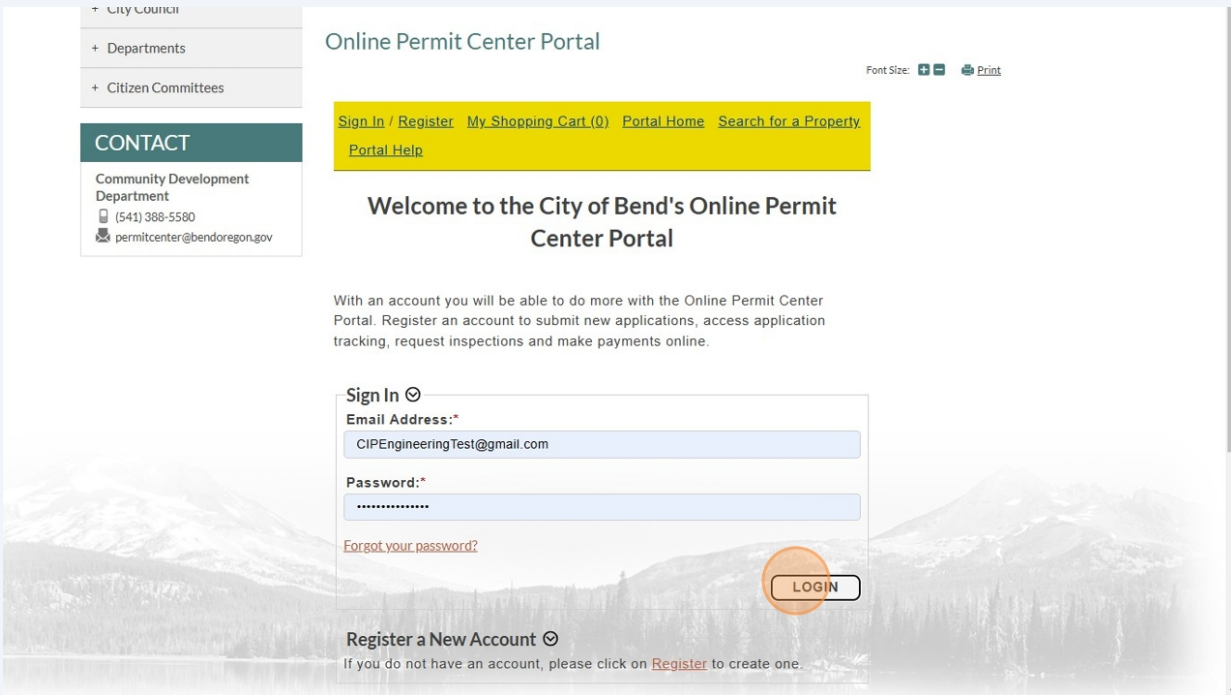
+ City Council
+ Departments
+ Citizen Committees

CONTACT

Community Development Department
(541) 388-5580
permitcenter@bendoregon.gov

Online Permit Center Portal

Font Size: Print

Sign In / Register My Shopping Cart (0) Portal Home Search for a Property Portal Help

Welcome to the City of Bend's Online Permit Center Portal

With an account you will be able to do more with the Online Permit Center Portal. Register an account to submit new applications, access application tracking, request inspections and make payments online.

Sign In
Email Address:*
CIPEngineeringTest@gmail.com
Password:*
••••••••••••••
Forgot your password?
LOGIN

Register a New Account
If you do not have an account, please click on Register to create one.